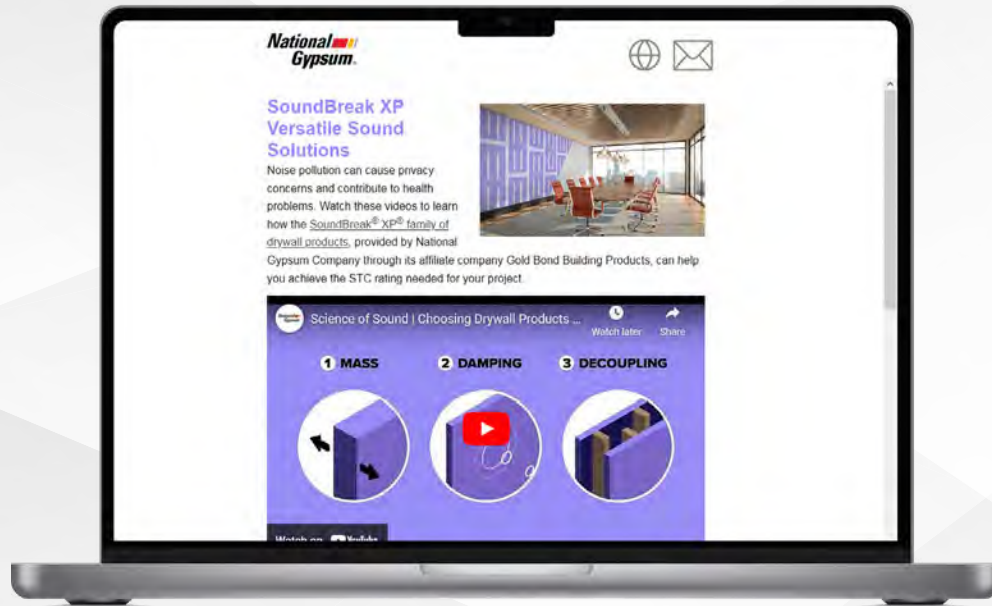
National Gypsum.

SoundBreak XP Versatile Sound Solutions

Noise pollution can cause privacy concerns and contribute to health problems. Watch these videos to learn how the SoundBreak® XP® family of drywall products, provided by National Gypsum Company through its affiliate company Gold Bond Building Products, can help you achieve the STC rating needed for your project.

Science of Sound | Choosing Drywall Products ...

Watch later

Share

1 MASS

2 DAMPING

3 DECOUPLING

Watch on YouTube